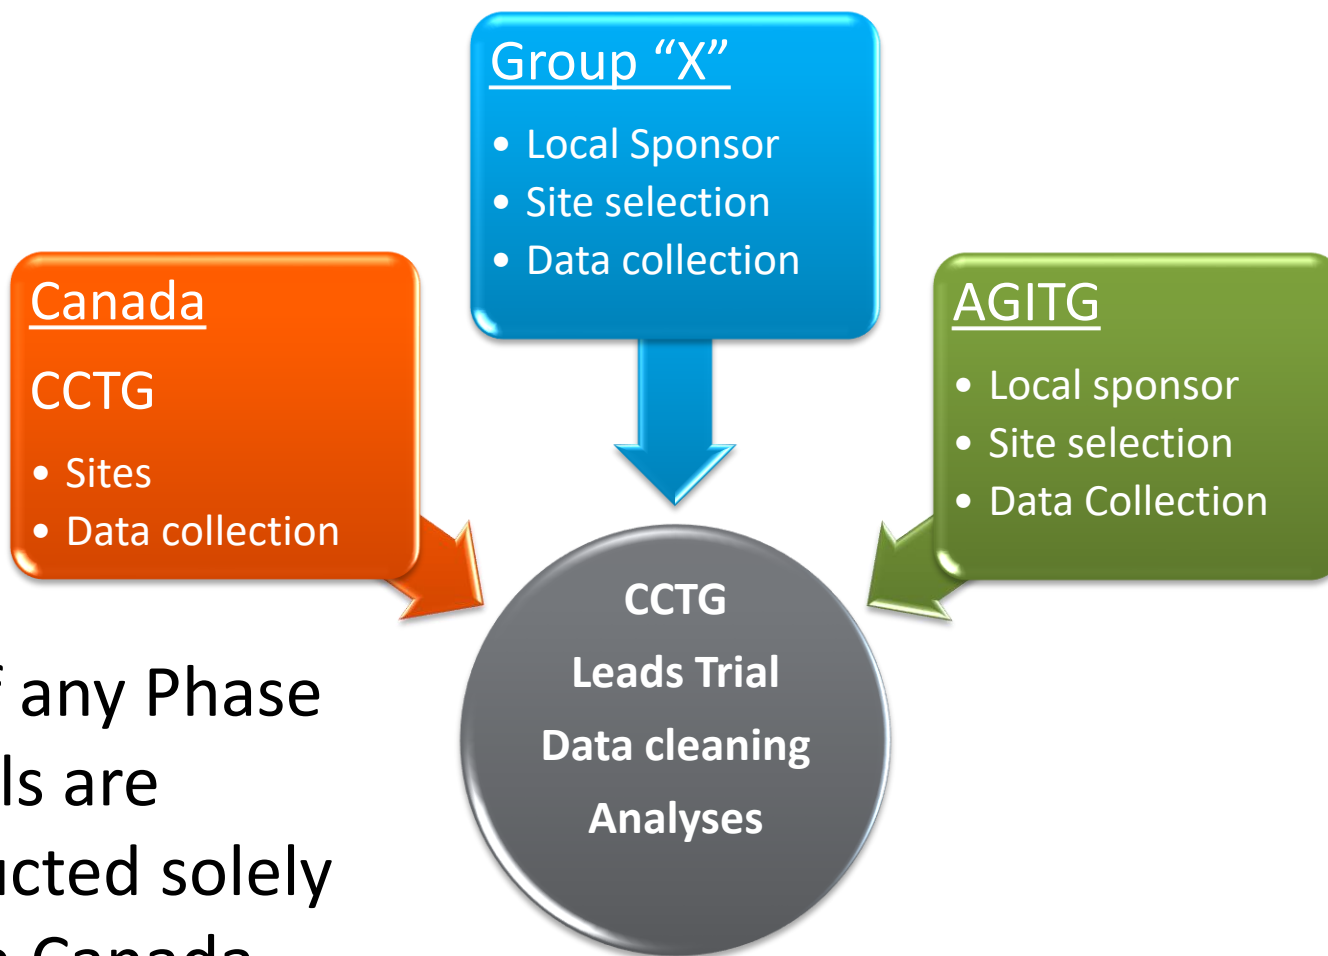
Group “X”

- Local Sponsor
- Site selection
- Data collection

Canada

CCTG

- Sites
- Data collection

AGITG

- Local sponsor
- Site selection
- Data Collection

CCTG

Leads Trial

Data cleaning

Analyses

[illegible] any Phase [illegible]ls are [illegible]cted solely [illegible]